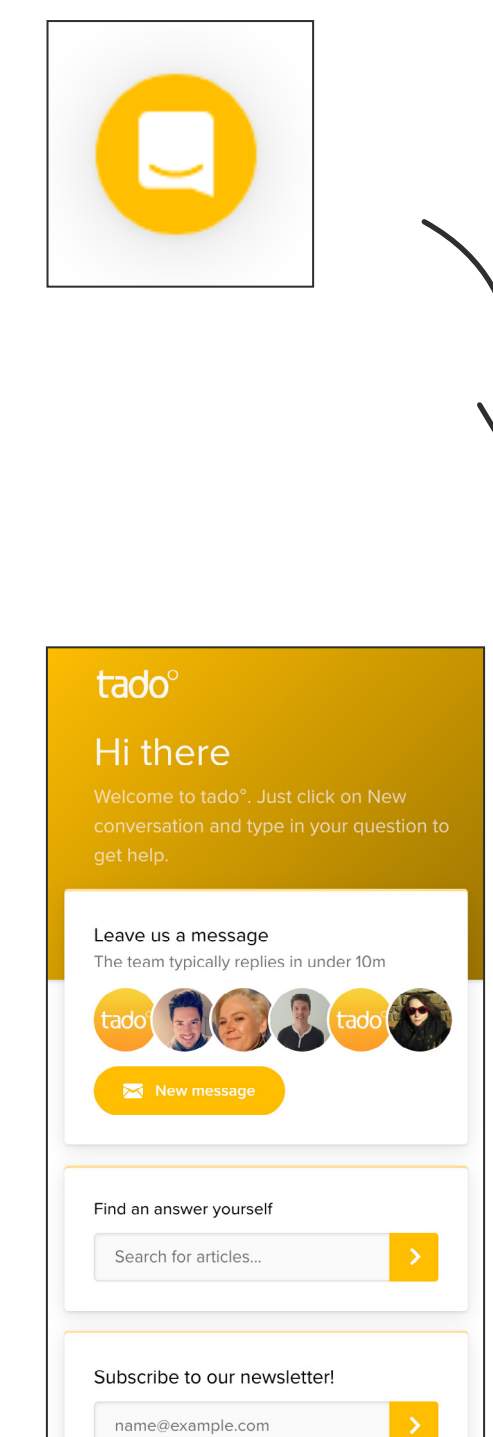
tado°

Hi there

Welcome to tado°. Just click on New conversation and type in your question to get help.

Leave us a message

The team typically replies in under 10m

tado° tado°

New message

Find an answer yourself

Search for articles...

Subscribe to our newsletter!

name@example.com